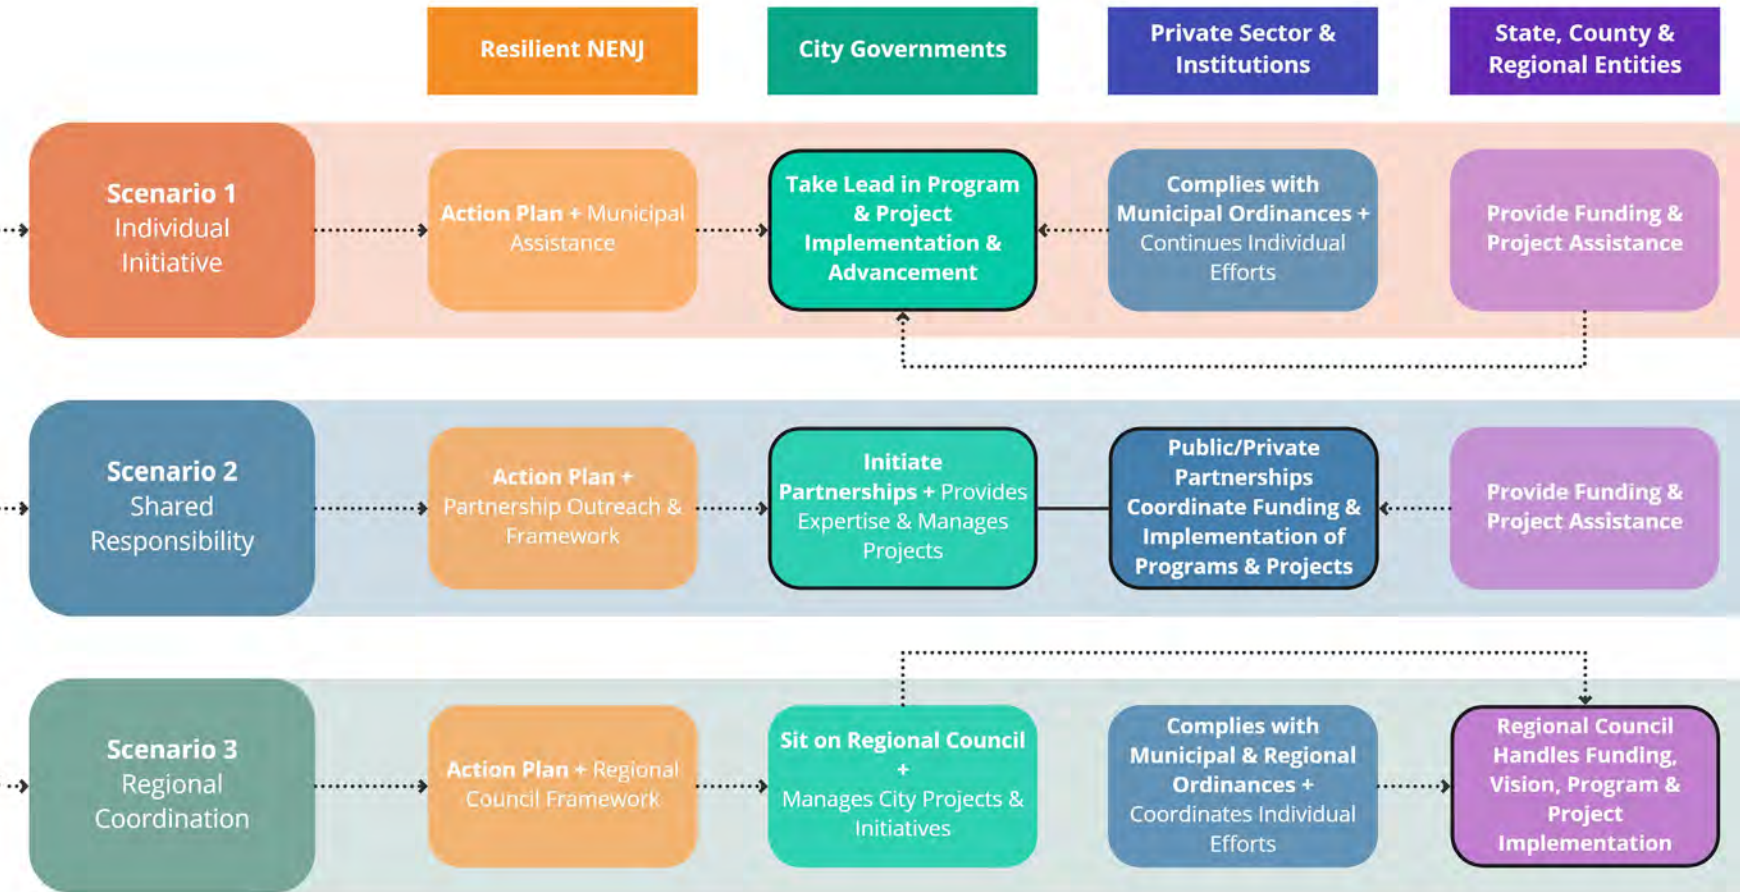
Resilient NENJ

City Governments

Private Sector & Institutions

State, County & Regional Entities

Scenario 1
Individual Initiative

Action Plan + Municipal Assistance

Take Lead in Program & Project Implementation & Advancement

Complies with Municipal Ordinances + Continues Individual Efforts

Provide Funding & Project Assistance

Scenario 2
Shared Responsibility

Action Plan + Partnership Outreach & Framework

Initiate Partnerships + Provides Expertise & Manages Projects

Public/Private Partnerships Coordinate Funding & Implementation of Programs & Projects

Provide Funding & Project Assistance

Scenario 3
Regional Coordination

Action Plan + Regional Council Framework

Sit on Regional Council + Manages City Projects & Initiatives

Complies with Municipal & Regional Ordinances + Coordinates Individual Efforts

Regional Council Handles Funding, Vision, Program & Project Implementation